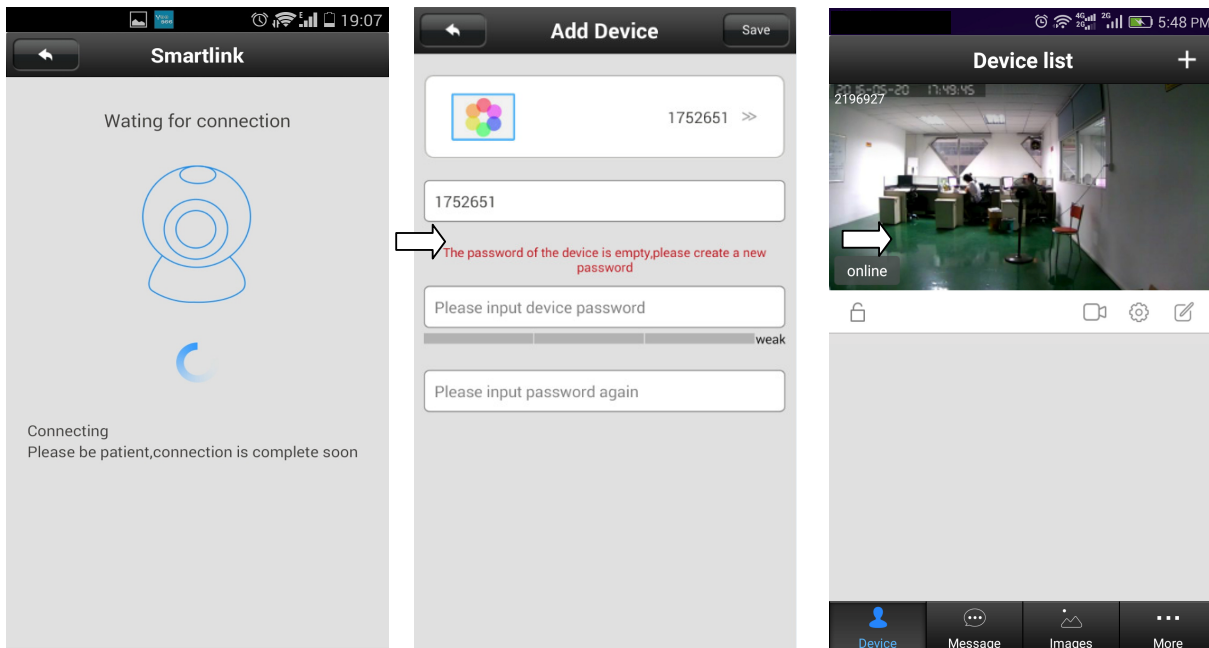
19:07

Smartlink

Wating for connection

Connecting
Please be patient,connection is complete soon

Add Device

Save

1752651 ≫

1752651

The password of the device is empty,please create a new password

Please input device password

weak

Please input password again

5:48 PM

Device list

+

2015-05-20 17:49:45

2196927

online

Device

Message

Images

More